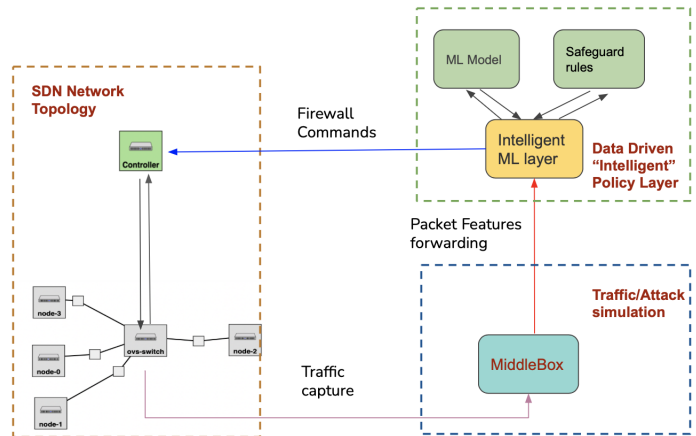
SDN Network Topology

Controller

node-3

node-0

node-1

ovs-switch

node-2

Firewall Commands

ML Model

Safeguard rules

Intelligent ML layer

Data Driven "Intelligent" Policy Layer

Packet Features forwarding

Traffic/Attack simulation

MiddleBox

Traffic capture